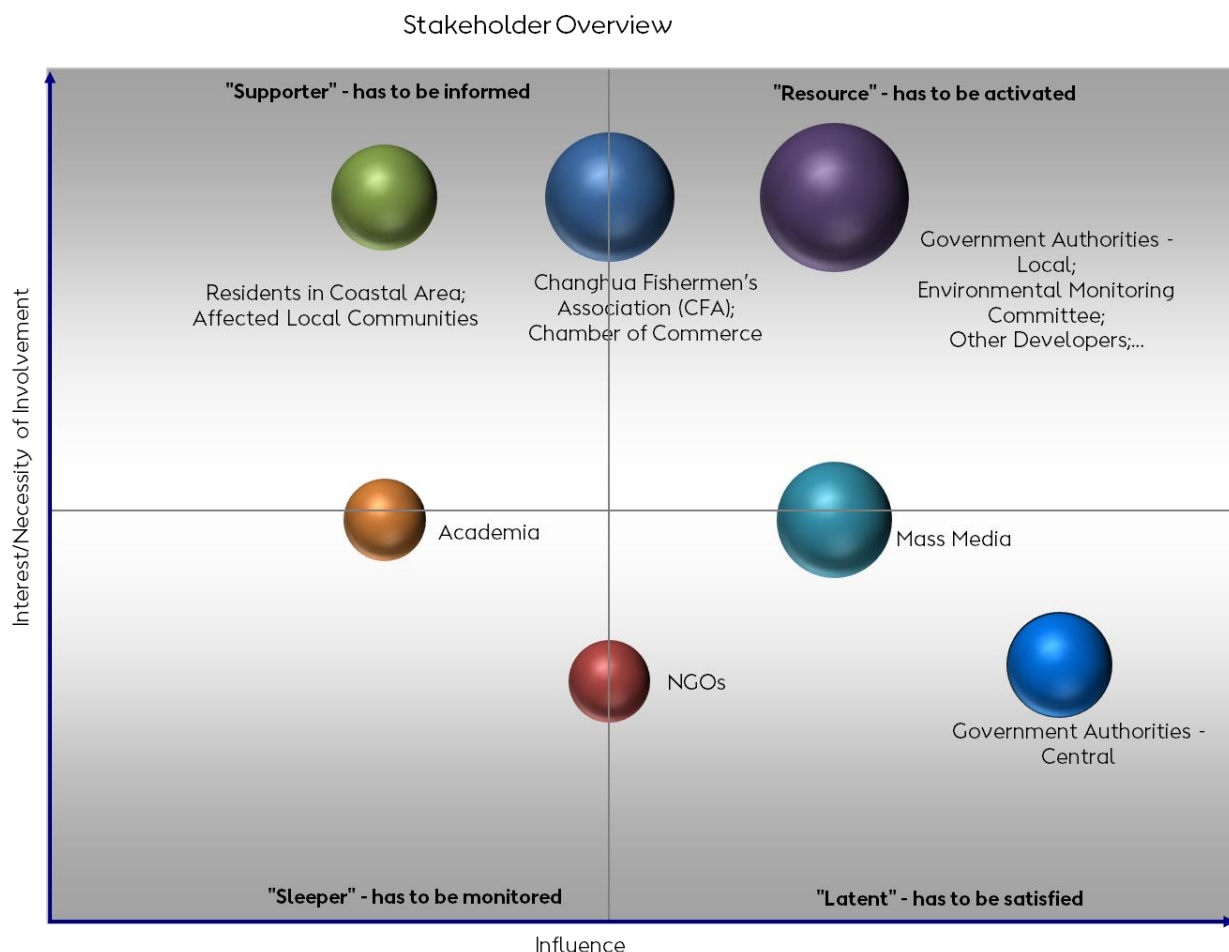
Stakeholder Overview

"Supporter" - has to be informed

"Resource" - has to be activated

Residents in Coastal Area; Affected Local Communities

Changhua Fishermen's Association (CFA); Chamber of Commerce

Government Authorities - Local; Environmental Monitoring Committee; Other Developers;...

Academia

Mass Media

NGOs

Government Authorities - Central

"Sleeper" - has to be monitored

"Latent" - has to be satisfied

Interest/Necessity of Involvement

Influence